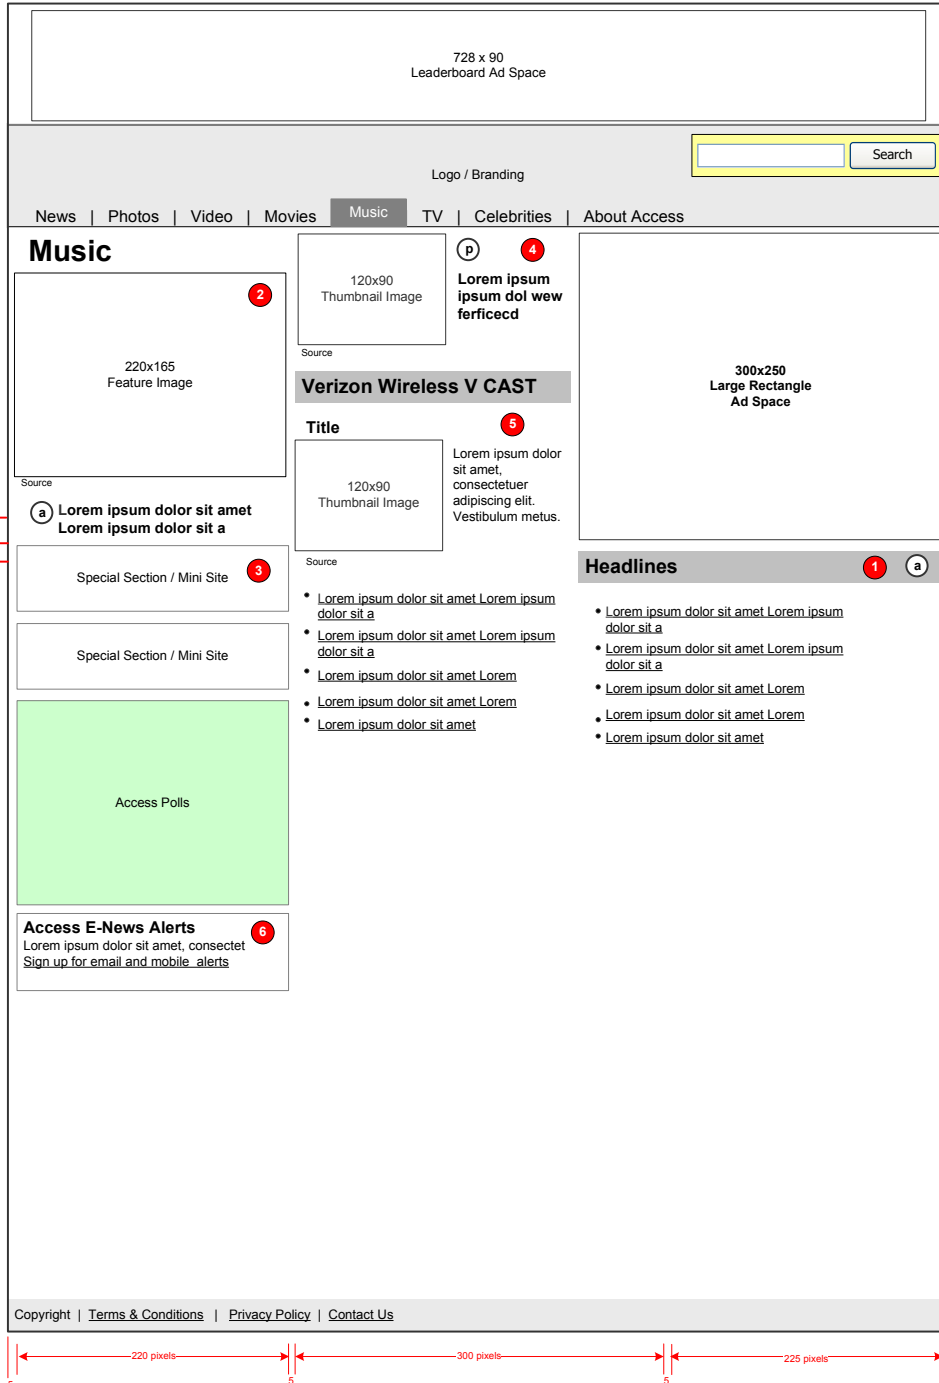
728 x 90
Leaderboard Ad Space

Search

Logo / Branding

News | Photos | Video | Movies Music TV | Celebrities | About Access

Music

2

220x165
Feature Image

Source

a Lorem ipsum dolor sit amet
Lorem ipsum dolor sit a

Special Section / Mini Site 3

Special Section / Mini Site

Access Polls

Access E-News Alerts 6
Lorem ipsum dolor sit amet, consectet
Sign up for email and mobile alerts

120x90
Thumbnail Image

Source

p 4

Lorem ipsum ipsum dol wew ferficecd

Verizon Wireless V CAST

Title 5

120x90
Thumbnail Image

Source

Lorem ipsum dolor sit amet, consectetuer adipiscing elit. Vestibulum metus.

- Lorem ipsum dolor sit amet Lorem ipsum dolor sit a
- Lorem ipsum dolor sit amet Lorem ipsum dolor sit a
- Lorem ipsum dolor sit amet Lorem
- Lorem ipsum dolor sit amet Lorem
- Lorem ipsum dolor sit amet

300x250
Large Rectangle
Ad Space

Headlines 1 a

- Lorem ipsum dolor sit amet Lorem ipsum dolor sit a
- Lorem ipsum dolor sit amet Lorem ipsum dolor sit a
- Lorem ipsum dolor sit amet Lorem
- Lorem ipsum dolor sit amet Lorem
- Lorem ipsum dolor sit amet

Copyright | Terms & Conditions | Privacy Policy | Contact Us

220 pixels
5
300 pixels
5
225 pixels